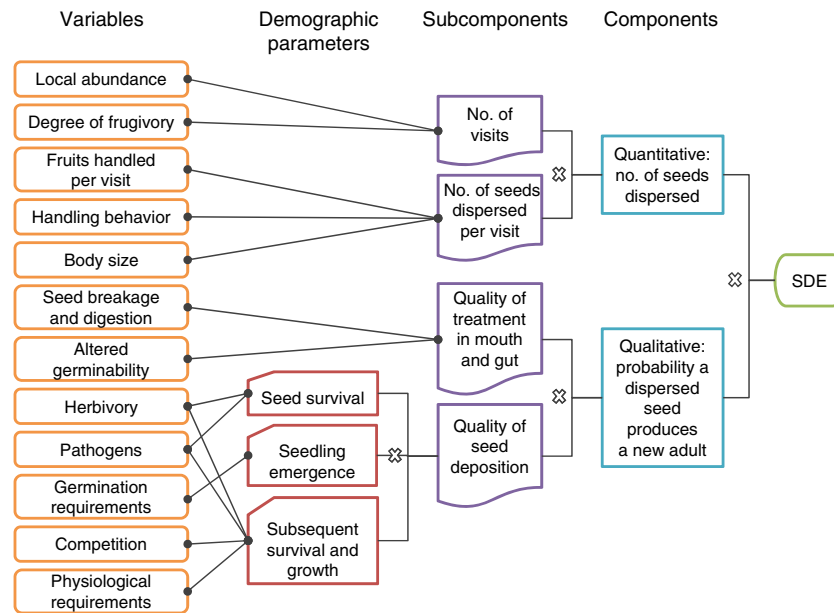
Variables

Demographic parameters

Subcomponents

Components

Local abundance

Degree of frugivory

Fruits handled per visit

Handling behavior

Body size

Seed breakage and digestion

Altered germinability

Herbivory

Pathogens

Germination requirements

Competition

Physiological requirements

Seed survival

Seedling emergence

Subsequent survival and growth

No. of visits

No. of seeds dispersed per visit

Quality of treatment in mouth and gut

Quality of seed deposition

Quantitative: no. of seeds dispersed

Qualitative: probability a dispersed seed produces a new adult

SDE